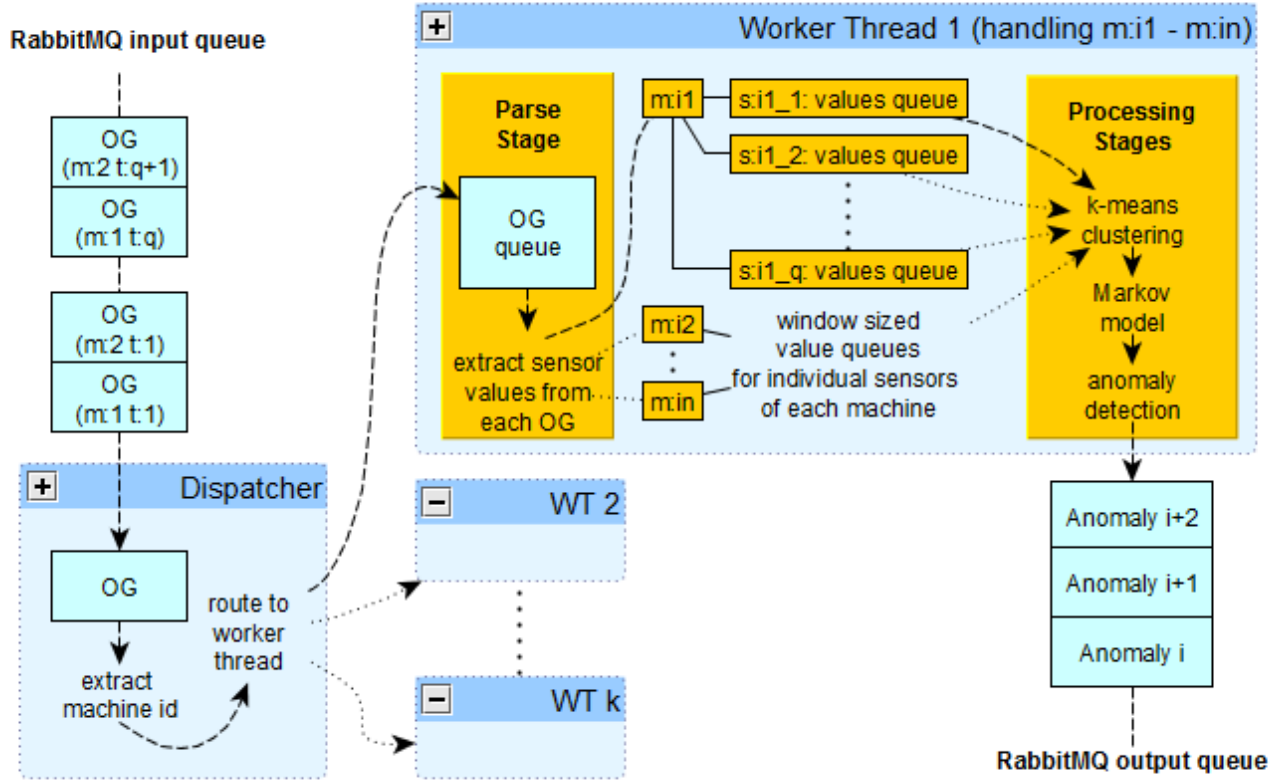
RabbitMQ input queue

OG (m:2 t:q+1)

OG (m:1 t:q)

OG (m:2 t:1)

OG (m:1 t:1)

+ Dispatcher

OG

extract machine id

route to worker thread

+ Worker Thread 1 (handling m:i1 - m:in)

Parse Stage

OG queue

extract sensor values from each OG

m:i1

s:i1_1: values queue

s:i1_2: values queue

s:i1_q: values queue

m:i2

m:in

window sized value queues for individual sensors of each machine

Processing Stages

k-means clustering

Markov model

anomaly detection

− WT 2

− WT k

Anomaly i+2

Anomaly i+1

Anomaly i

RabbitMQ output queue